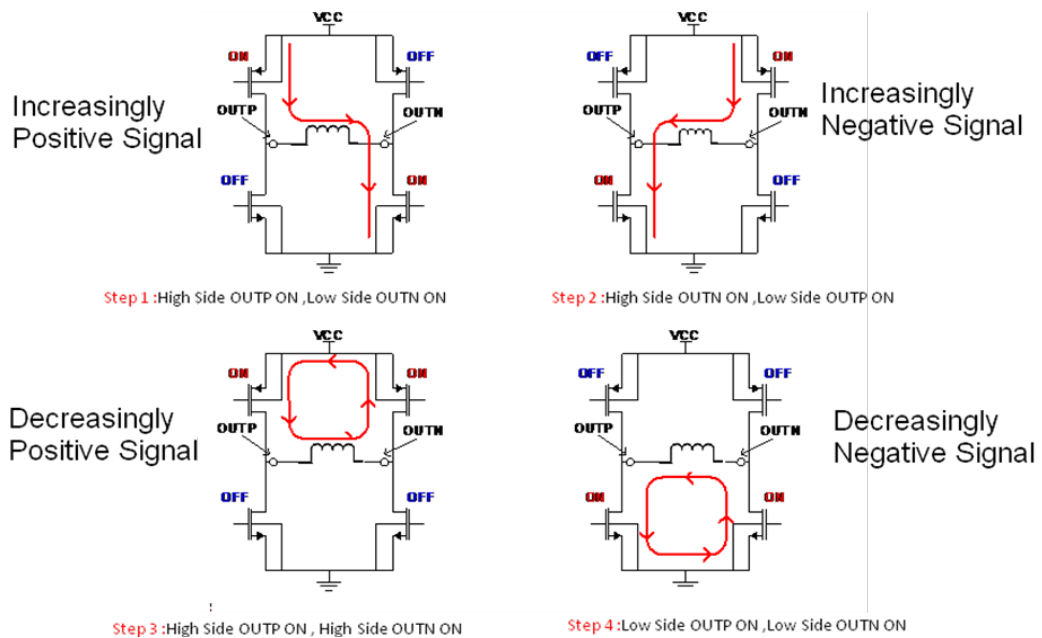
VCC

ON

OFF

OUTP

OUTN

OFF

ON

Increasingly Positive Signal

Step 1 :High Side OUTP ON ,Low Side OUTN ON

VCC

OFF

ON

OUTP

OUTN

ON

OFF

Increasingly Negative Signal

Step 2 :High Side OUTN ON ,Low Side OUTP ON

VCC

ON

ON

OUTP

OUTN

OFF

OFF

Decreasingly Positive Signal

Step 3 :High Side OUTP ON , High Side OUTN ON

VCC

OFF

OFF

OUTP

OUTN

ON

ON

Decreasingly Negative Signal

Step 4 :Low Side OUTP ON ,Low Side OUTN ON